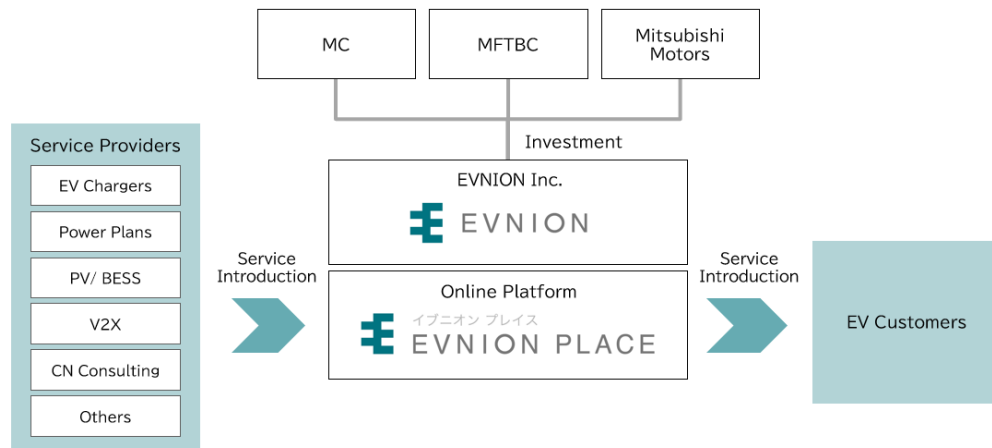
MC

MFTBC

Mitsubishi Motors

Investment

Service Providers

EV Chargers

Power Plans

PV/ BESS

V2X

CN Consulting

Others

Service Introduction

EVNION Inc.

EVNION

Online Platform

イブニオン プレイス

EVNION PLACE

Service Introduction

EV Customers